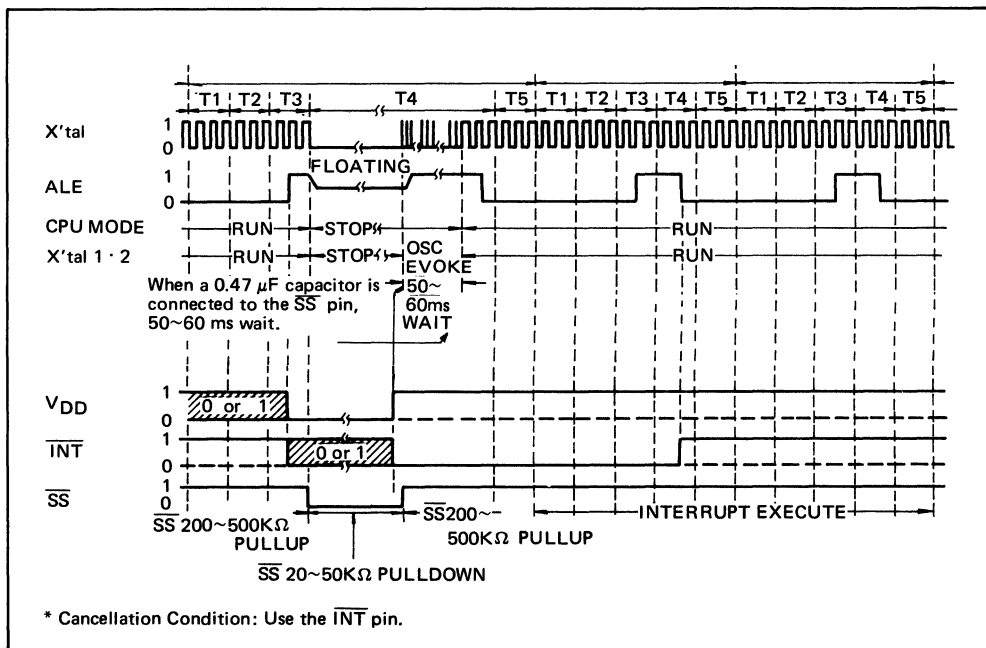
T1 T2 T3 T4 T5 T1 T2 T3 T4 T5 T1 T2 T3 T4 T5

X'tal 1 0

FLOATING

ALE 1 0

CPU MODE RUN STOP RUN

X'tal 1 · 2 RUN STOP OSC EVOKE RUN

When a 0.47 $\mu$F capacitor is connected to the $\overline{SS}$ pin, 50~60 ms wait.

50~ 60ms WAIT

$V_{DD}$ 1 0 or 1 0

$\overline{INT}$ 1 0 or 1 0

$\overline{SS}$ 1 0

$\overline{SS}$ 200~500K$\Omega$ PULLUP

$\overline{SS}$200~ 500K$\Omega$ PULLUP

INTERRUPT EXECUTE

$\overline{SS}$ 20~50K$\Omega$ PULLDOWN

* Cancellation Condition: Use the $\overline{INT}$ pin.